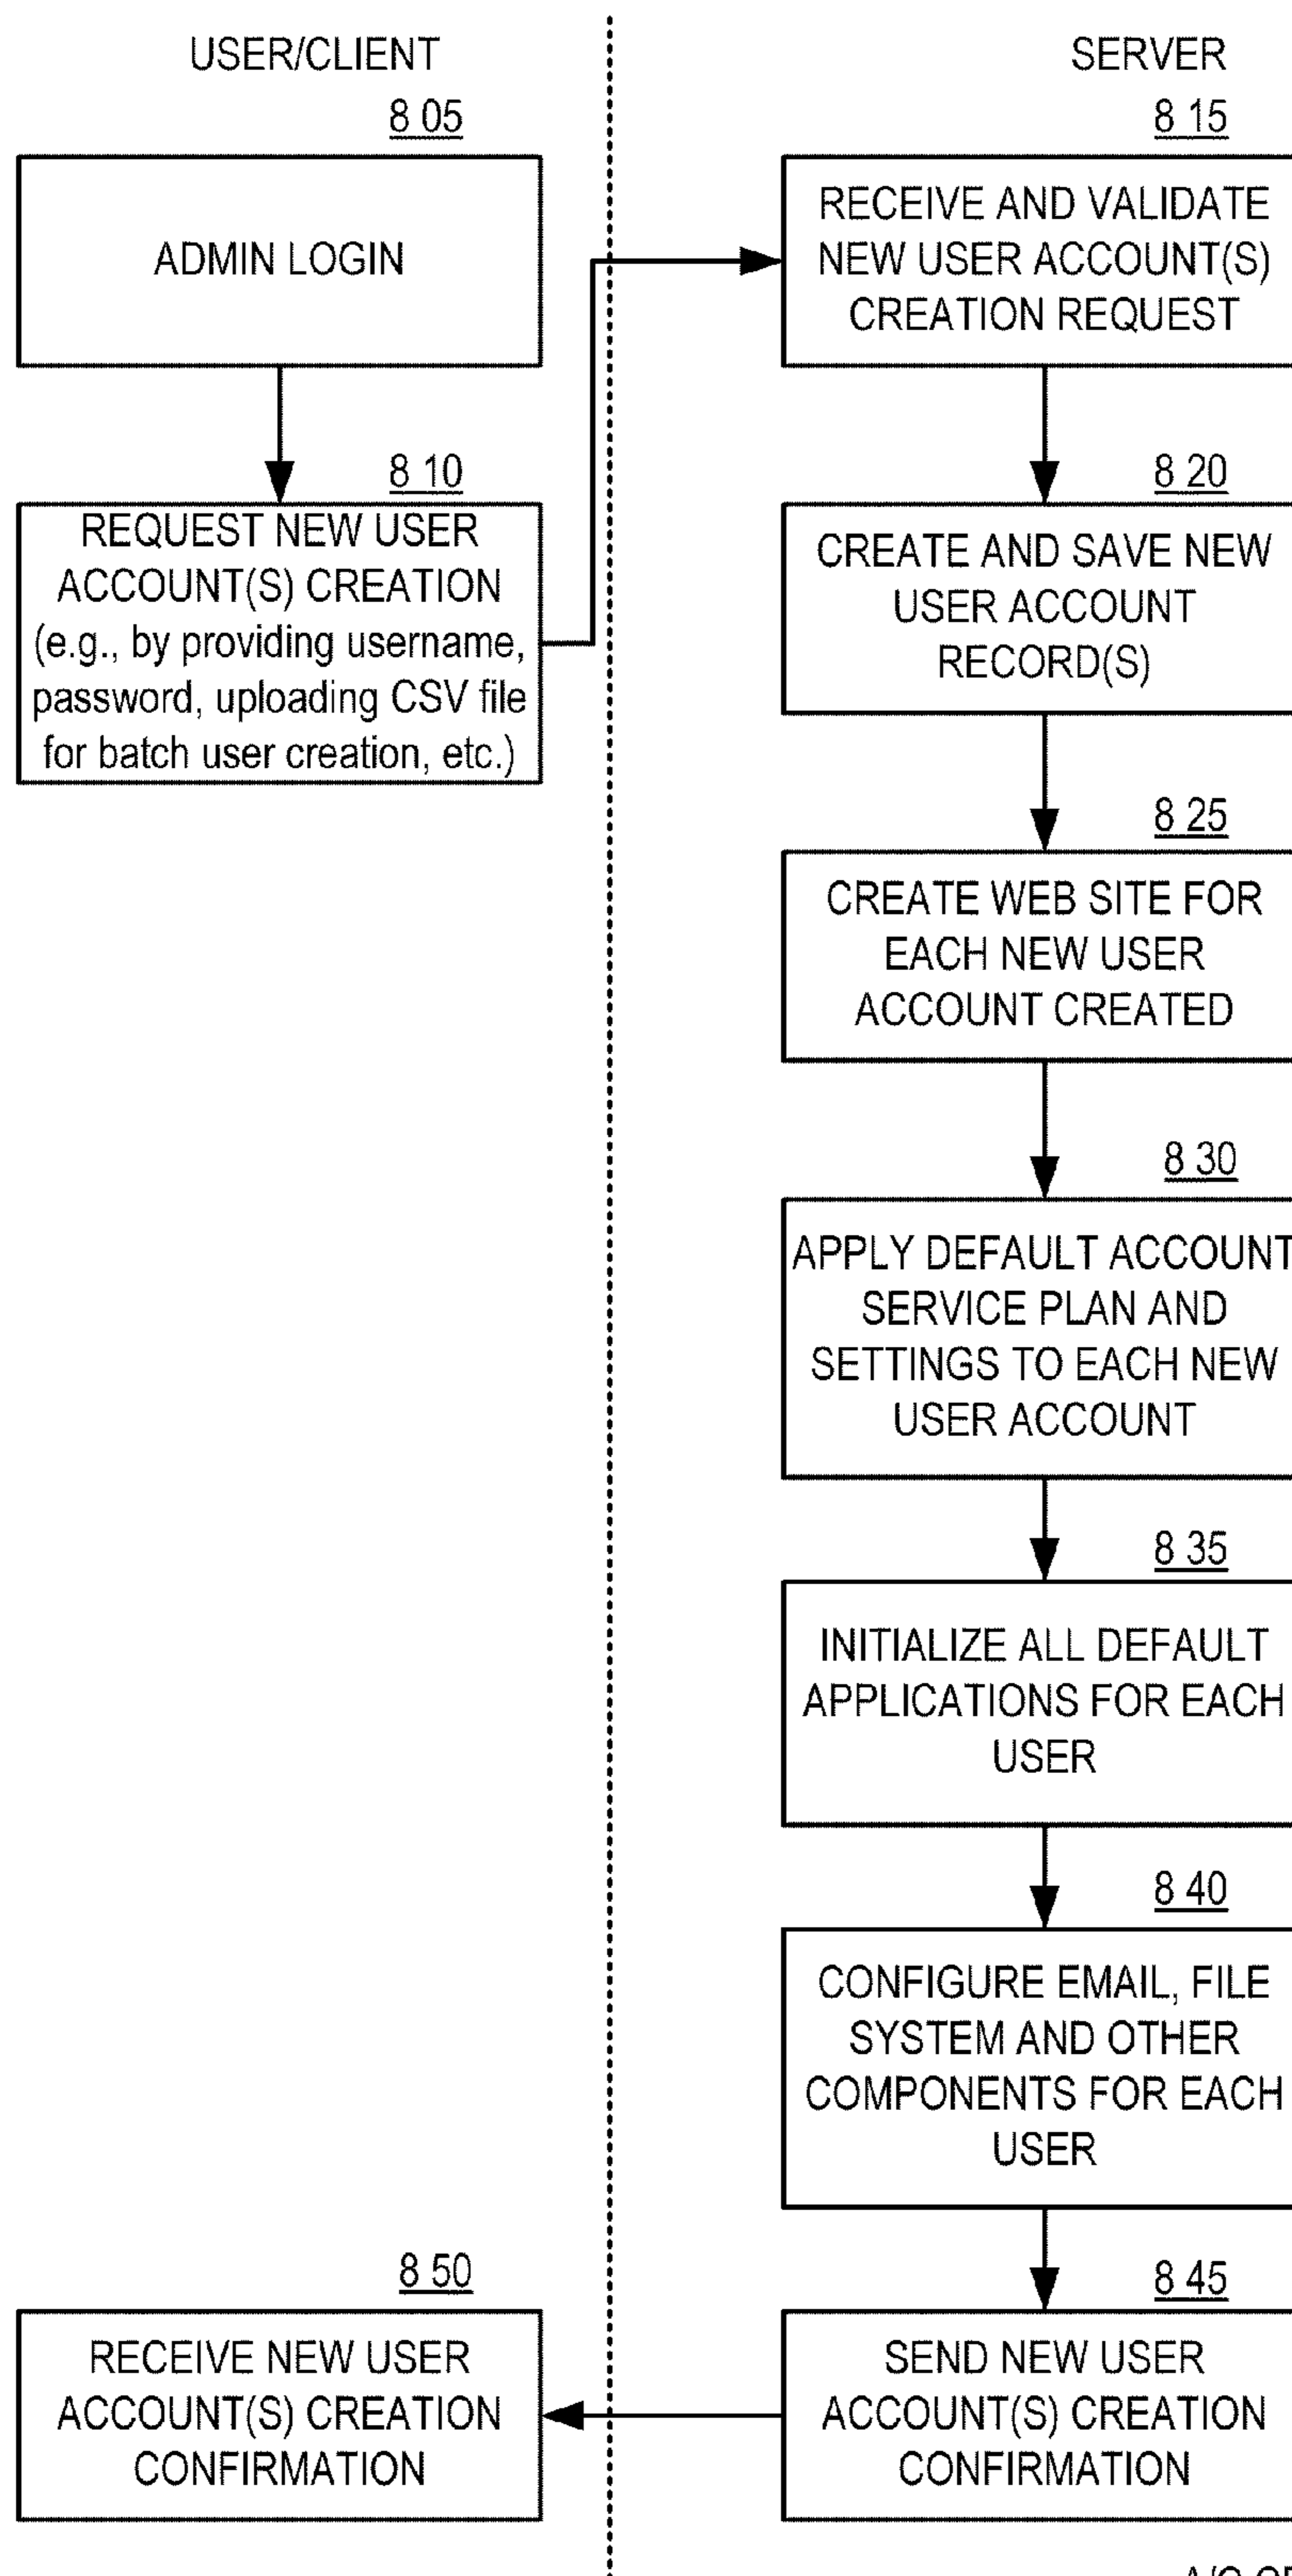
USER/CLIENT

SERVER

8 05

ADMIN LOGIN

8 10

REQUEST NEW USER ACCOUNT(S) CREATION (e.g., by providing username, password, uploading CSV file for batch user creation, etc.)

8 15

RECEIVE AND VALIDATE NEW USER ACCOUNT(S) CREATION REQUEST

8 20

CREATE AND SAVE NEW USER ACCOUNT RECORD(S)

8 25

CREATE WEB SITE FOR EACH NEW USER ACCOUNT CREATED

8 30

APPLY DEFAULT ACCOUNT SERVICE PLAN AND SETTINGS TO EACH NEW USER ACCOUNT

8 35

INITIALIZE ALL DEFAULT APPLICATIONS FOR EACH USER

8 40

CONFIGURE EMAIL, FILE SYSTEM AND OTHER COMPONENTS FOR EACH USER

8 45

SEND NEW USER ACCOUNT(S) CREATION CONFIRMATION

8 50

RECEIVE NEW USER ACCOUNT(S) CREATION CONFIRMATION

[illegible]